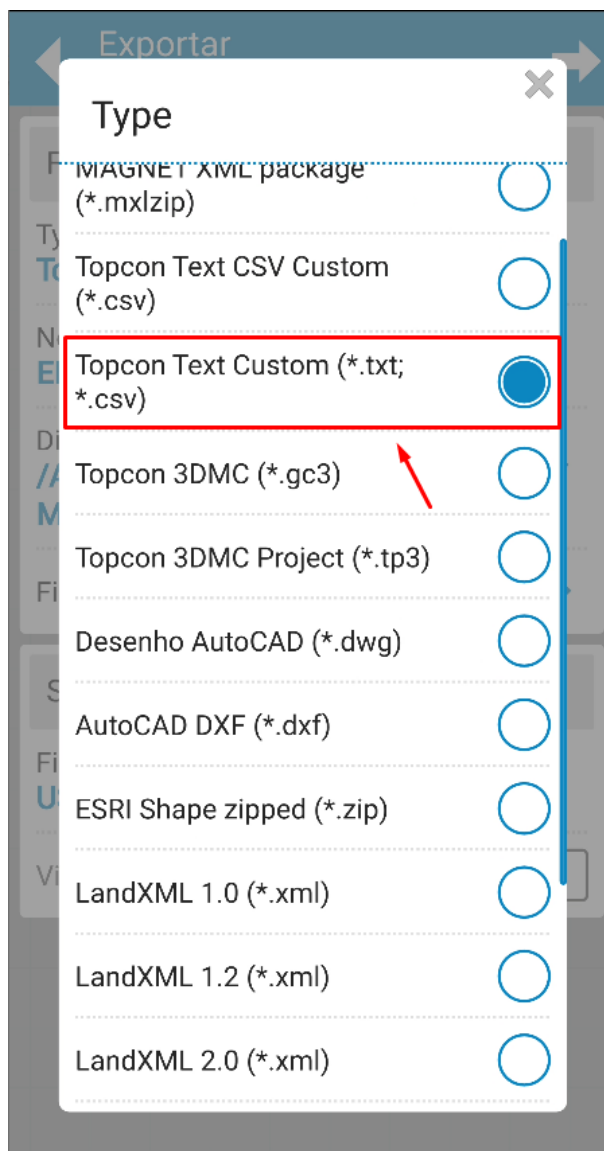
Exportar

Type

MAGNET XML package (*.mxlzip)

Topcon Text CSV Custom (*.csv)

Topcon Text Custom (*.txt; *.csv)

Topcon 3DMC (*.gc3)

Topcon 3DMC Project (*.tp3)

Desenho AutoCAD (*.dwg)

AutoCAD DXF (*.dxf)

ESRI Shape zipped (*.zip)

LandXML 1.0 (*.xml)

LandXML 1.2 (*.xml)

LandXML 2.0 (*.xml)